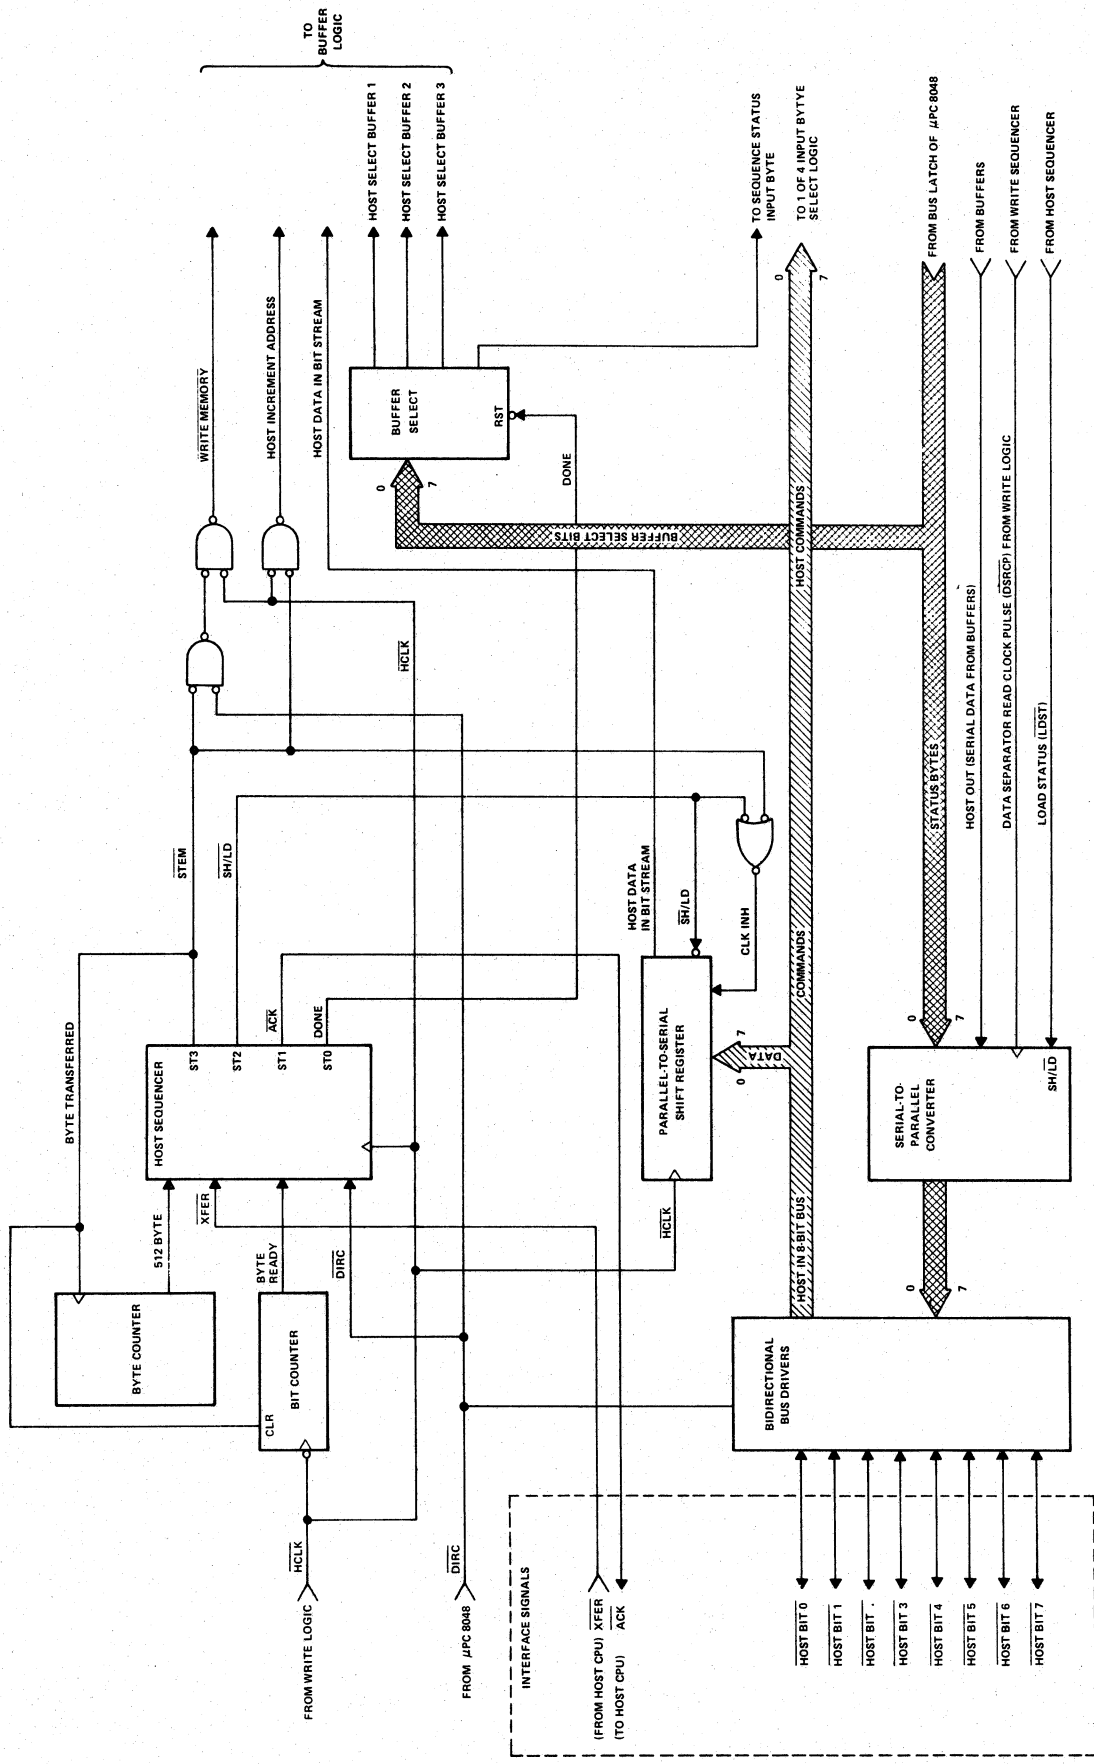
TO BUFFER LOGIC

HOST SELECT BUFFER 1
HOST SELECT BUFFER 2
HOST SELECT BUFFER 3

TO SEQUENCE STATUS INPUT BYTE

TO 1 OF 4 INPUT BYTYE SELECT LOGIC

FROM BUS LATCH OF $\mu$PC 8048
FROM BUFFERS
FROM WRITE SEQUENCER
FROM HOST SEQUENCER

$\overline{\text{WRITE MEMORY}}$
HOST INCREMENT ADDRESS
HOST DATA IN BIT STREAM

BUFFER SELECT
RST
DONE
0
7
0
7

BUFFER SELECT BITS
HOST COMMANDS
STATUS BYTES
HOST OUT (SERIAL DATA FROM BUFFERS)
DATA SEPARATOR READ CLOCK PULSE ($\overline{\text{DSRCP}}$) FROM WRITE LOGIC
LOAD STATUS ($\overline{\text{LDST}}$)

$\overline{\text{HCLK}}$
$\overline{\text{STEM}}$
$\overline{\text{SH/LD}}$
HOST DATA IN BIT STREAM
$\overline{\text{SH/LD}}$
CLK INH

BYTE TRANSFERRED
HOST SEQUENCER
ST3
ST2
ST1
ST0
$\overline{\text{ACK}}$
DONE

PARALLEL-TO-SERIAL SHIFT REGISTER
DATA
0
7
COMMANDS

SERIAL-TO-PARALLEL CONVERTER
SH/$\overline{\text{LD}}$
0
7

BYTE COUNTER
512 BYTE
$\overline{\text{XFER}}$
BYTE READY
$\overline{\text{DIRC}}$
$\overline{\text{HCLK}}$
HOST IN 8-BIT BUS

BIT COUNTER
CLR

BIDIRECTIONAL BUS DRIVERS
0
7

$\overline{\text{HCLK}}$
FROM WRITE LOGIC
$\overline{\text{DIRC}}$
FROM $\mu$PC 8048

INTERFACE SIGNALS
(FROM HOST CPU) $\overline{\text{XFER}}$
(TO HOST CPU) $\overline{\text{ACK}}$

$\overline{\text{HOST BIT 0}}$
$\overline{\text{HOST BIT 1}}$
$\overline{\text{HOST BIT .}}$
$\overline{\text{HOST BIT 3}}$
$\overline{\text{HOST BIT 4}}$
$\overline{\text{HOST BIT 5}}$
$\overline{\text{HOST BIT 6}}$
$\overline{\text{HOST BIT 7}}$